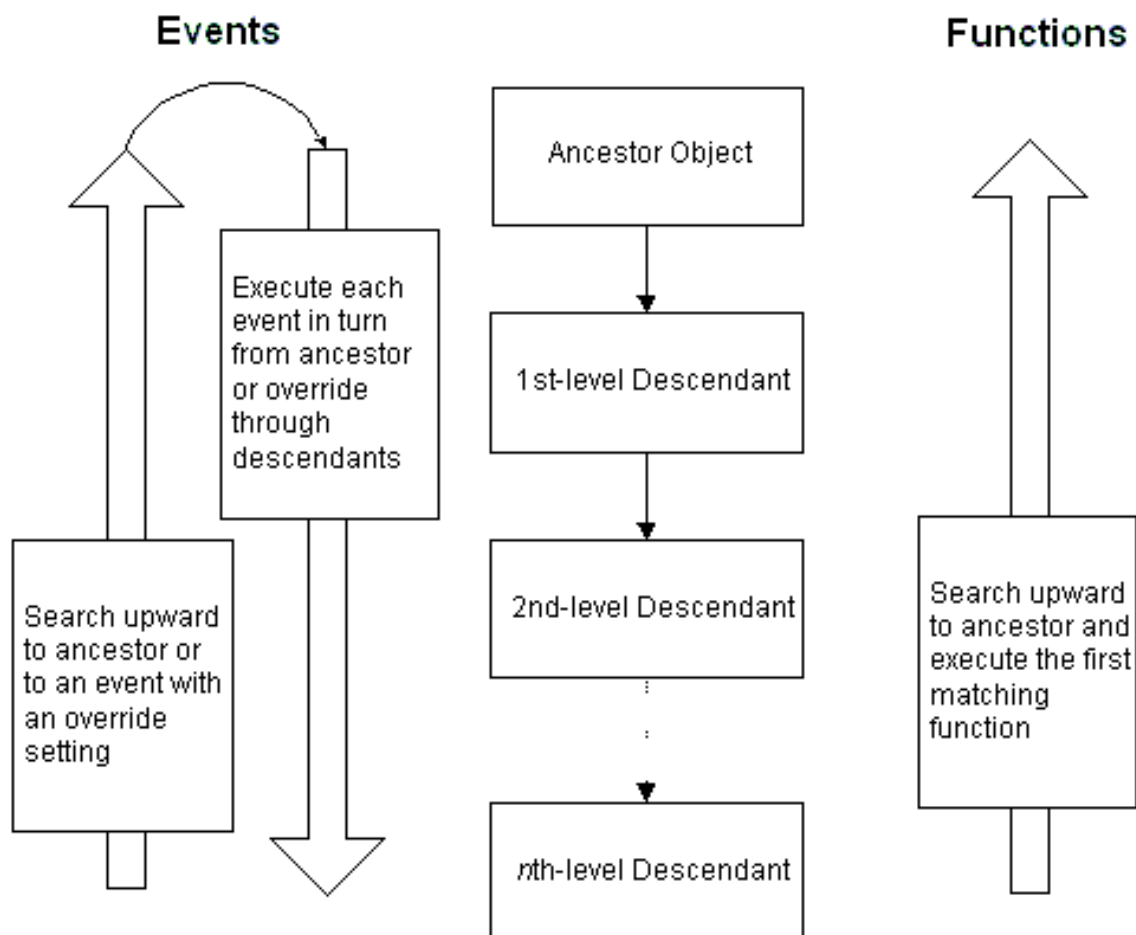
Events

Functions

Execute each event in turn from ancestor or override through descendants

Search upward to ancestor or to an event with an override setting

Ancestor Object

1st-level Descendant

2nd-level Descendant

nth-level Descendant

Search upward to ancestor and execute the first matching function